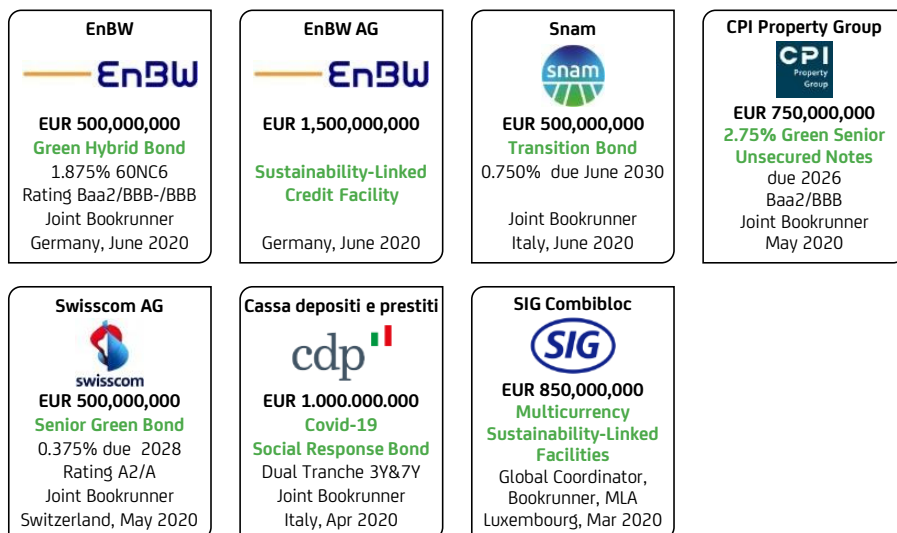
EnBW

EnBW

EUR 500,000,000
Green Hybrid Bond
1.875% 60NC6
Rating Baa2/BBB-/BBB
Joint Bookrunner
Germany, June 2020

EnBW AG

EnBW

EUR 1,500,000,000

Sustainability-Linked Credit Facility

Germany, June 2020

Snam

snam

EUR 500,000,000
Transition Bond
0.750% due June 2030

Joint Bookrunner
Italy, June 2020

CPI Property Group

CPI Property Group

EUR 750,000,000
2.75% Green Senior Unsecured Notes
due 2026
Baa2/BBB
Joint Bookrunner
May 2020

Swisscom AG

swisscom

EUR 500,000,000
Senior Green Bond
0.375% due 2028
Rating A2/A
Joint Bookrunner
Switzerland, May 2020

Cassa depositi e prestiti

cdp

EUR 1.000.000.000
Covid-19
Social Response Bond
Dual Tranche 3Y&7Y
Joint Bookrunner
Italy, Apr 2020

SIG Combibloc

SIG

EUR 850,000,000
Multicurrency Sustainability-Linked Facilities
Global Coordinator, Bookrunner, MLA
Luxembourg, Mar 2020